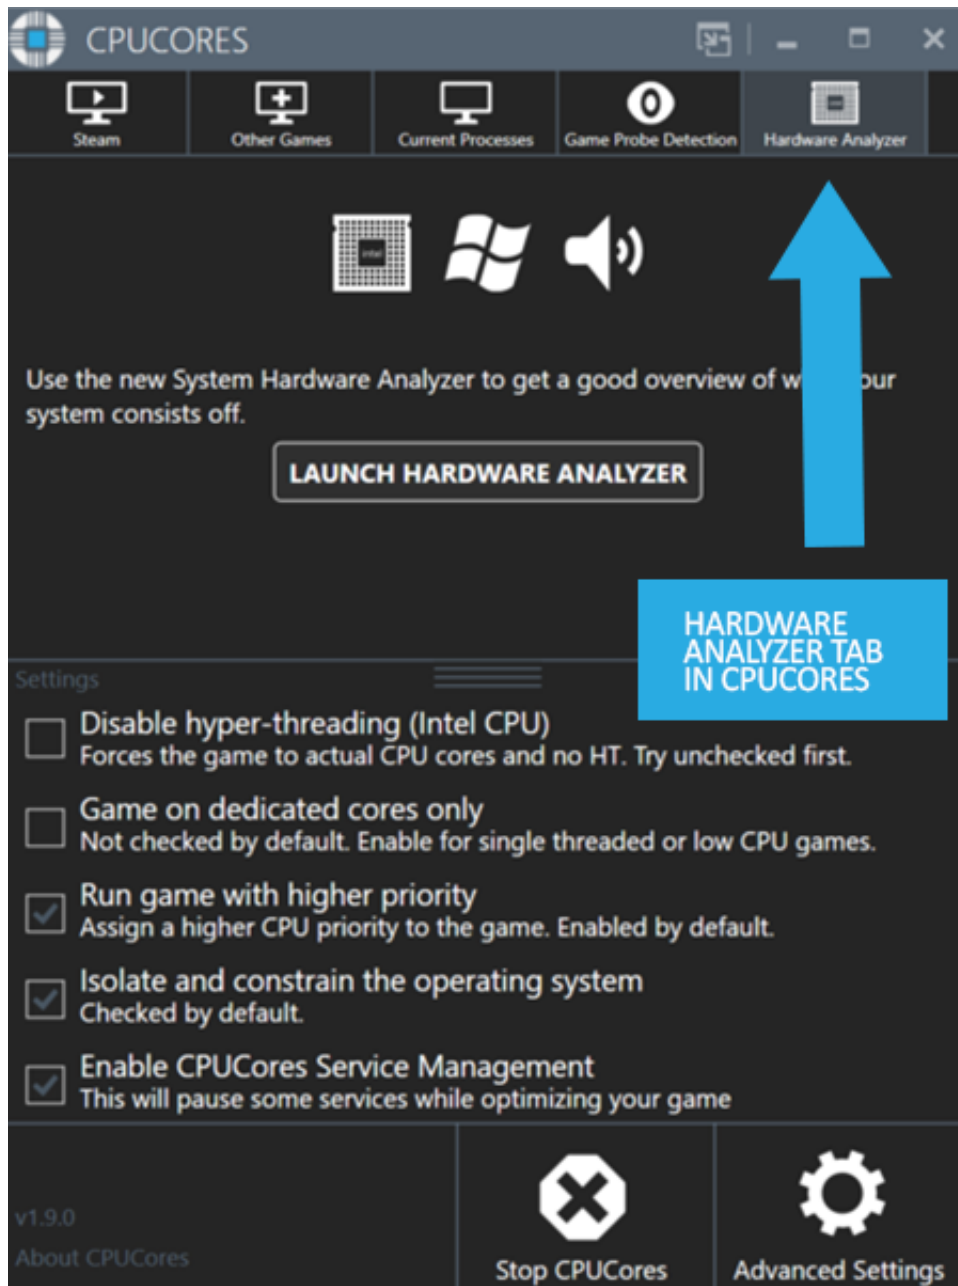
CPUCORES

Steam
Other Games
Current Processes
Game Probe Detection
Hardware Analyzer

intel

Use the new System Hardware Analyzer to get a good overview of w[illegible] your system consists off.

LAUNCH HARDWARE ANALYZER

HARDWARE ANALYZER TAB IN CPUCORES

Settings

Disable hyper-threading (Intel CPU)
Forces the game to actual CPU cores and no HT. Try unchecked first.

Game on dedicated cores only
Not checked by default. Enable for single threaded or low CPU games.

Run game with higher priority
Assign a higher CPU priority to the game. Enabled by default.

Isolate and constrain the operating system
Checked by default.

Enable CPUCores Service Management
This will pause some services while optimizing your game

v1.9.0
About CPUCores

Stop CPUCores

Advanced Settings